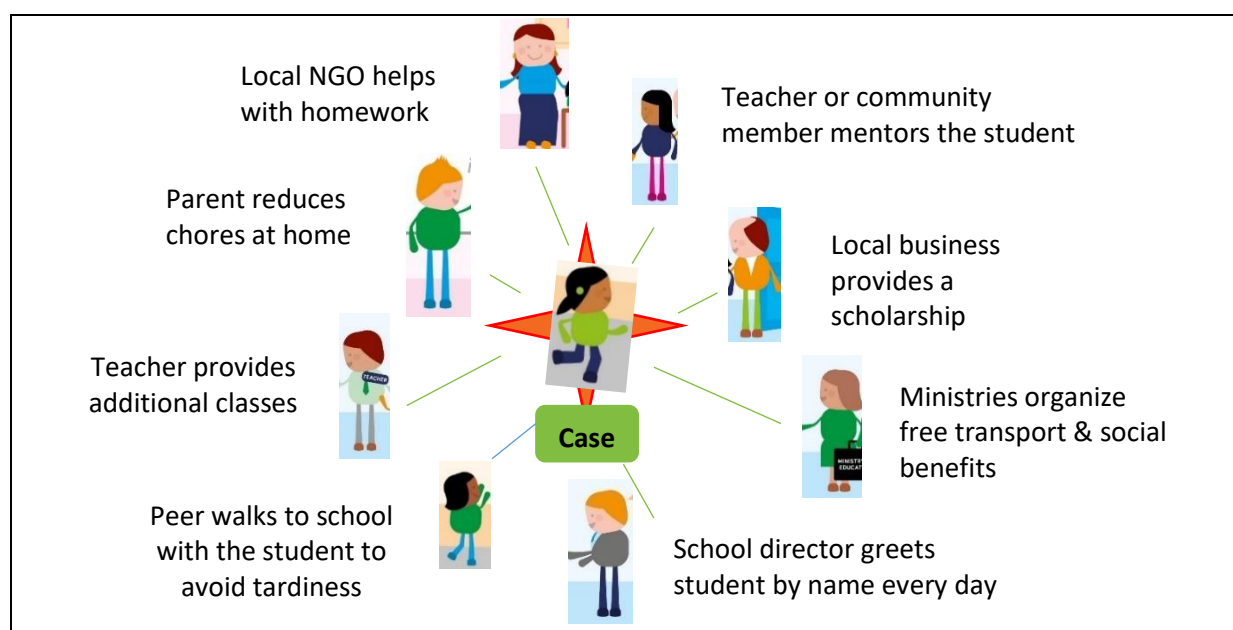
Local NGO helps with homework

Teacher or community member mentors the student

Parent reduces chores at home

Local business provides a scholarship

Teacher provides additional classes

TEACHER

Case

Ministries organize free transport & social benefits

MINISTRY EDUCA

Peer walks to school with the student to avoid tardiness

School director greets student by name every day